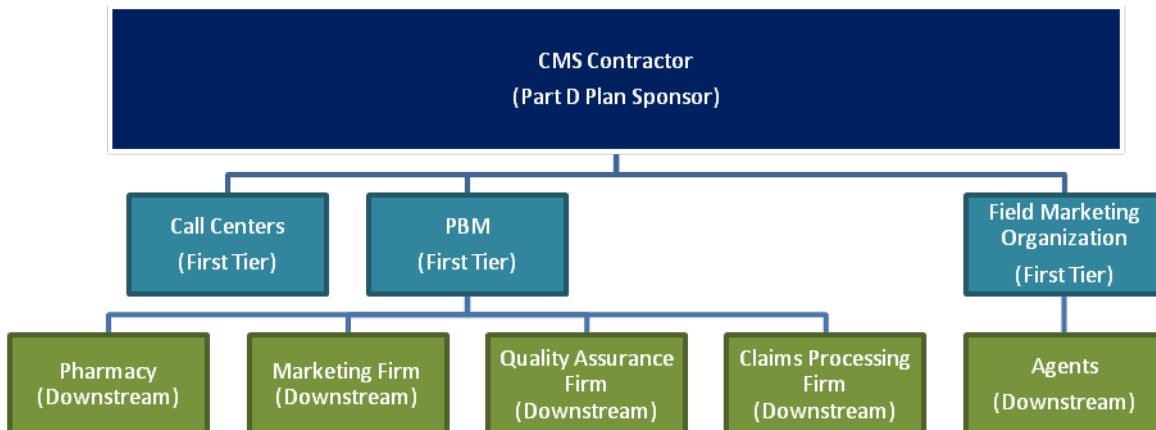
CMS Contractor
(Part D Plan Sponsor)

Call Centers
(First Tier)

PBM
(First Tier)

Field Marketing Organization
(First Tier)

Pharmacy
(Downstream)

Marketing Firm
(Downstream)

Quality Assurance Firm
(Downstream)

Claims Processing Firm
(Downstream)

Agents
(Downstream)